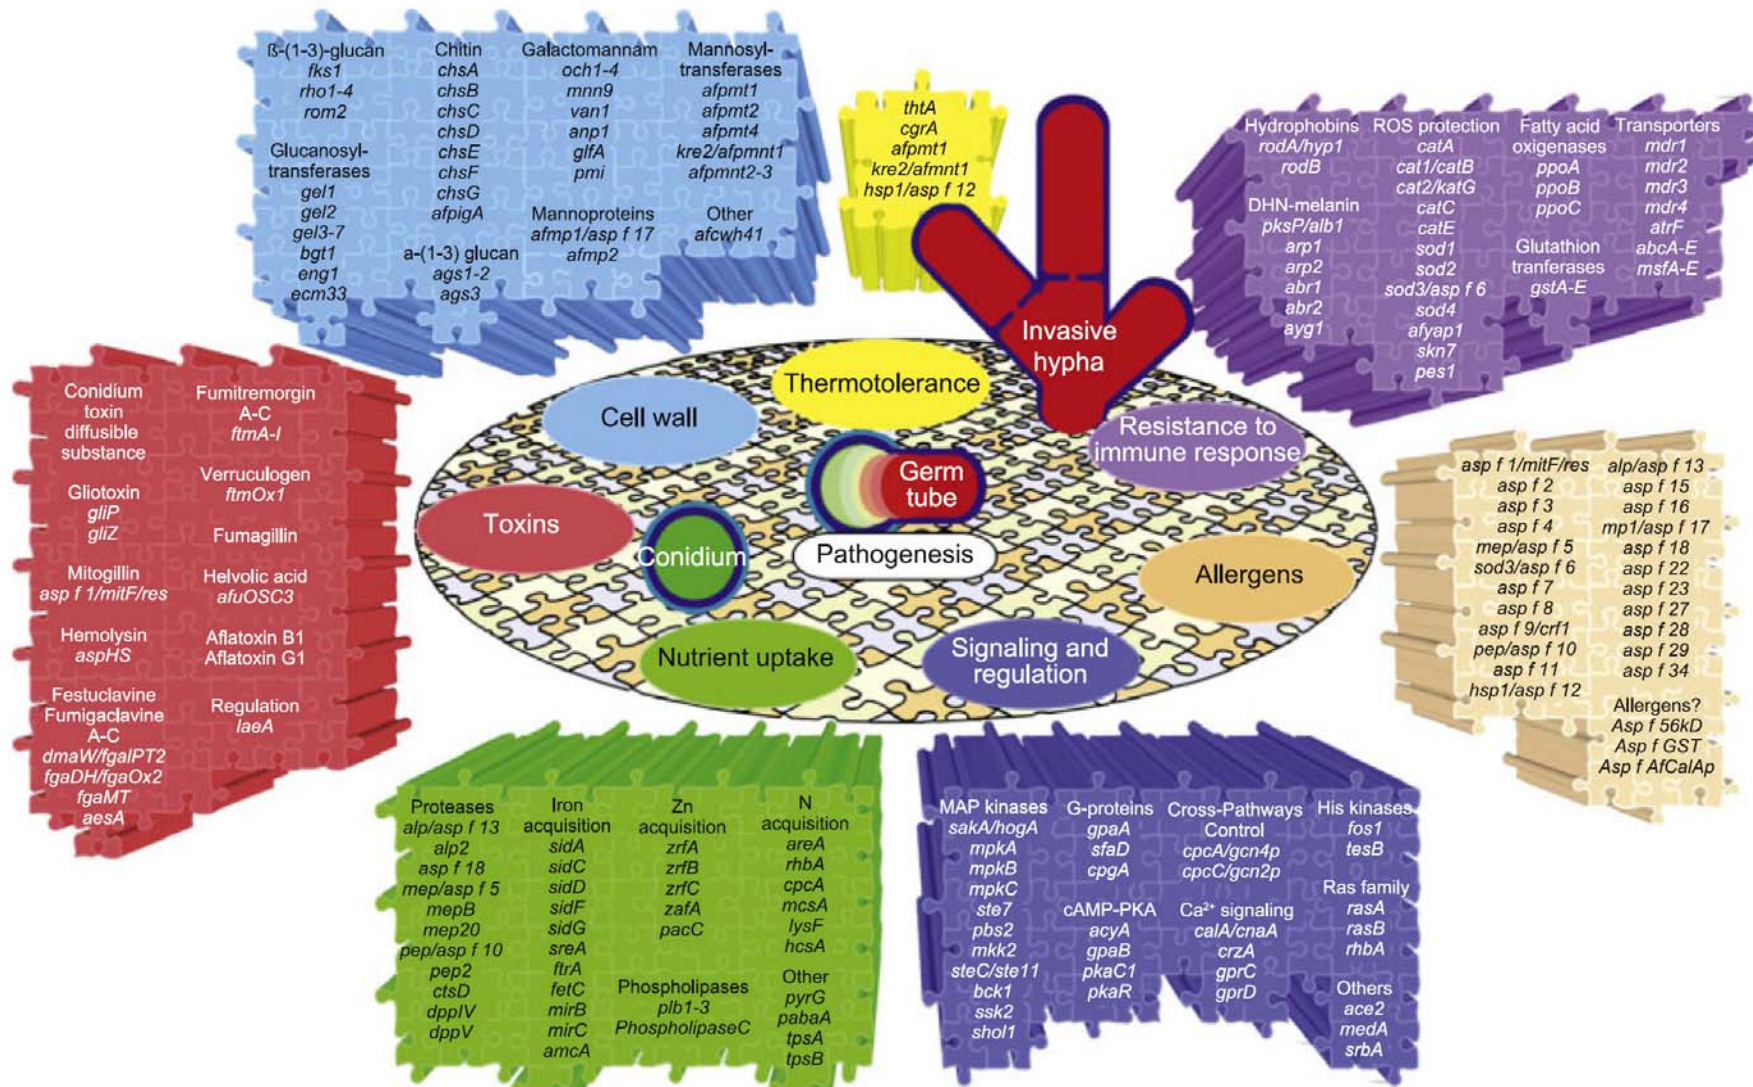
ß-(1-3)-glucan
fks1
rho1-4
rom2

Glucanosyl-transferases
gel1
gel2
gel3-7
bgt1
eng1
ecm33

Chitin
chsA
chsB
chsC
chsD
chsE
chsF
chsG
afpigA

a-(1-3) glucan
ags1-2
ags3

Galactomannam
och1-4
mnn9
van1
anp1
glfA
pmi

Mannoproteins
afmp1/asp f 17
afmp2

Mannosyl-transferases
afpmt1
afpmt2
afpmt4
kre2/afpmnt1
afpmnt2-3

Other
afcwh41

thtA
cgrA
afpmt1
kre2/afmnt1
hsp1/asp f 12

Hydrophobins
rodA/hyp1
rodB

DHN-melanin
pksP/alb1
arp1
arp2
abr1
abr2
ayg1

ROS protection
catA
cat1/catB
cat2/katG
catC
catE
sod1
sod2
sod3/asp f 6
sod4
afyap1
skn7
pes1

Fatty acid oxigenases
ppoA
ppoB
ppoC

Glutathion tranferases
gstA-E

Transporters
mdr1
mdr2
mdr3
mdr4
atrF
abcA-E
msfA-E

Invasive hypha

Conidium toxin diffusible substance

Gliotoxin
gliP
gliZ

Mitogillin
asp f 1/mitF/res

Hemolysin
aspHS

Festuclavine
Fumigaclavine A-C
dmaW/fgalPT2
fgaDH/fgaOx2
fgaMT
aesA

Fumitremorgin A-C
ftmA-I

Verruculogen
ftmOx1

Fumagillin

Helvolic acid
afuOSC3

Aflatoxin B1
Aflatoxin G1

Regulation
laeA

Thermotolerance
Cell wall
Resistance to immune response
Germ tube
Toxins
Conidium
Pathogenesis
Allergens
Nutrient uptake
Signaling and regulation

asp f 1/mitF/res
asp f 2
asp f 3
asp f 4
mep/asp f 5
sod3/asp f 6
asp f 7
asp f 8
asp f 9/crf1
pep/asp f 10
asp f 11
hsp1/asp f 12

alp/asp f 13
asp f 15
asp f 16
mp1/asp f 17
asp f 18
asp f 22
asp f 23
asp f 27
asp f 28
asp f 29
asp f 34

Allergens?
Asp f 56kD
Asp f GST
Asp f AfCalAp

Proteases
alp/asp f 13
alp2
asp f 18
mep/asp f 5
mepB
mep20
pep/asp f 10
pep2
ctsD
dppIV
dppV

Iron acquisition
sidA
sidC
sidD
sidF
sidG
sreA
ftrA
fetC
mirB
mirC
amcA

Zn acquisition
zrfA
zrfB
zrfC
zafA
pacC

Phospholipases
plb1-3
PhospholipaseC

N acquisition
areA
rhbA
cpcA
mcsA
lysF
hcsA

Other
pyrG
pabaA
tpsA
tpsB

MAP kinases
sakA/hogA
mpkA
mpkB
mpkC
ste7
pbs2
mkk2
steC/ste11
bck1
ssk2
shol1

G-proteins
gpaA
sfaD
cpgA

cAMP-PKA
acyA
gpaB
pkaC1
pkaR

Cross-Pathways Control
cpcA/gcn4p
cpcC/gcn2p

Ca$^{2+}$ signaling
calA/cnaA
crzA
gprC
gprD

His kinases
fos1
tesB

Ras family
rasA
rasB
rhbA

Others
ace2
medA
srbA